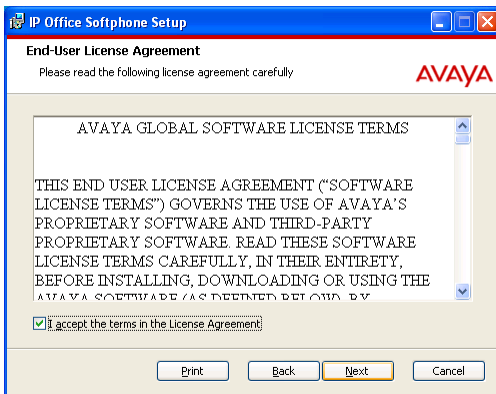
IP Office Softphone Setup

End-User License Agreement

Please read the following license agreement carefully

AVAYA

AVAYA GLOBAL SOFTWARE LICENSE TERMS

THIS END USER LICENSE AGREEMENT ("SOFTWARE LICENSE TERMS") GOVERNS THE USE OF AVAYA'S PROPRIETARY SOFTWARE AND THIRD-PARTY PROPRIETARY SOFTWARE. READ THESE SOFTWARE LICENSE TERMS CAREFULLY, IN THEIR ENTIRETY, BEFORE INSTALLING, DOWNLOADING OR USING THE AVAYA SOFTWARE (AS DEFINED BELOW). BY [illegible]

I accept the terms in the License Agreement

Print

Back

Next

Cancel